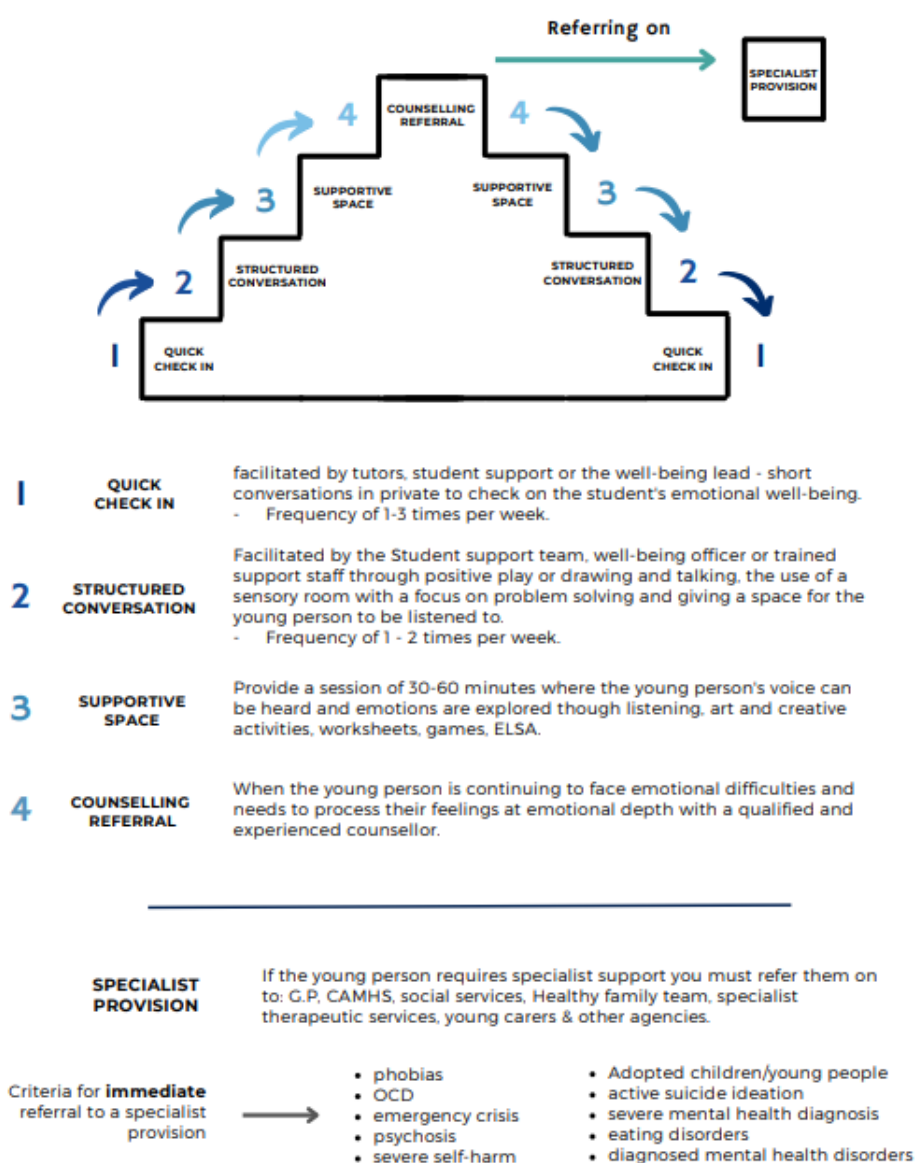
Referring on

SPECIALIST PROVISION

COUNSELLING REFERRAL

4 4

SUPPORTIVE SPACE

SUPPORTIVE SPACE

3 3

STRUCTURED CONVERSATION

STRUCTURED CONVERSATION

2 2

QUICK CHECK IN

QUICK CHECK IN

1 1

1 QUICK CHECK IN

facilitated by tutors, student support or the well-being lead - short conversations in private to check on the student's emotional well-being.
- Frequency of 1-3 times per week.

2 STRUCTURED CONVERSATION

Facilitated by the Student support team, well-being officer or trained support staff through positive play or drawing and talking, the use of a sensory room with a focus on problem solving and giving a space for the young person to be listened to.
- Frequency of 1 - 2 times per week.

3 SUPPORTIVE SPACE

Provide a session of 30-60 minutes where the young person's voice can be heard and emotions are explored though listening, art and creative activities, worksheets, games, ELSA.

4 COUNSELLING REFERRAL

When the young person is continuing to face emotional difficulties and needs to process their feelings at emotional depth with a qualified and experienced counsellor.

SPECIALIST PROVISION

If the young person requires specialist support you must refer them on to: G.P, CAMHS, social services, Healthy family team, specialist therapeutic services, young carers & other agencies.

Criteria for **immediate** referral to a specialist provision

- phobias
- OCD
- emergency crisis
- psychosis
- severe self-harm

- Adopted children/young people
- active suicide ideation
- severe mental health diagnosis
- eating disorders
- diagnosed mental health disorders